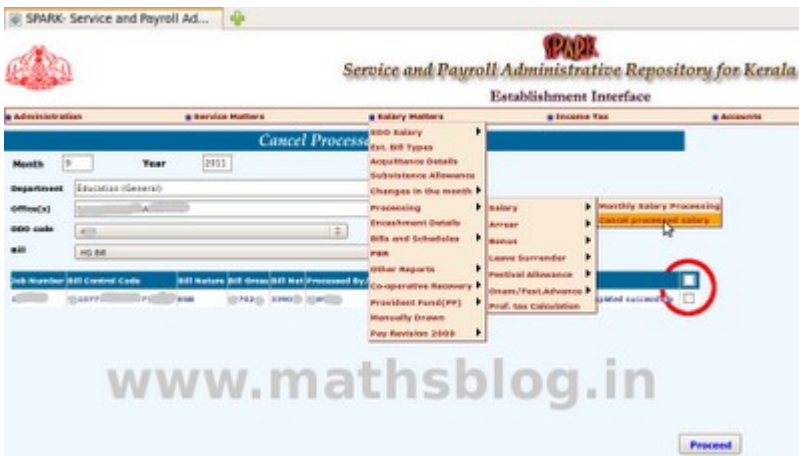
SPARK- Service and Payroll Ad...

SPARK

Service and Payroll Administrative Repository for Kerala

Establishment Interface

Administration | Service Matters | Salary Matters | Income Tax | Accounts

Cancel Process

Month 9 Year 2011

Department Education (General)

Office(s) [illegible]

DDO code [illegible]

Bill HG Bill

DDO Salary
Ext. Bill Types
Acquittance Details
Subsistence Allowance
Changes in the month
Processing
Encashment Details
Bills and Schedules
PBR
Other Reports
Co-operative Recovery
Provident Fund(PF)
Manually Drawn
Pay Revision 2009

Salary
Arrear
Bonus
Leave Surrender
Festival Allowance
Onam/Fest.Advance
Prof. tax Calculation

Monthly Salary Processing
Cancel processed salary

| Job Number | Bill Control Code | Bill Nature | Bill Gross | Bill Net | Processed By |  |  |
|---|---|---|---|---|---|---|---|
| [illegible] | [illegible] | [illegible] | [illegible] | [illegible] | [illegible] | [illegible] successfully |  |

www.mathsblog.in

Proceed